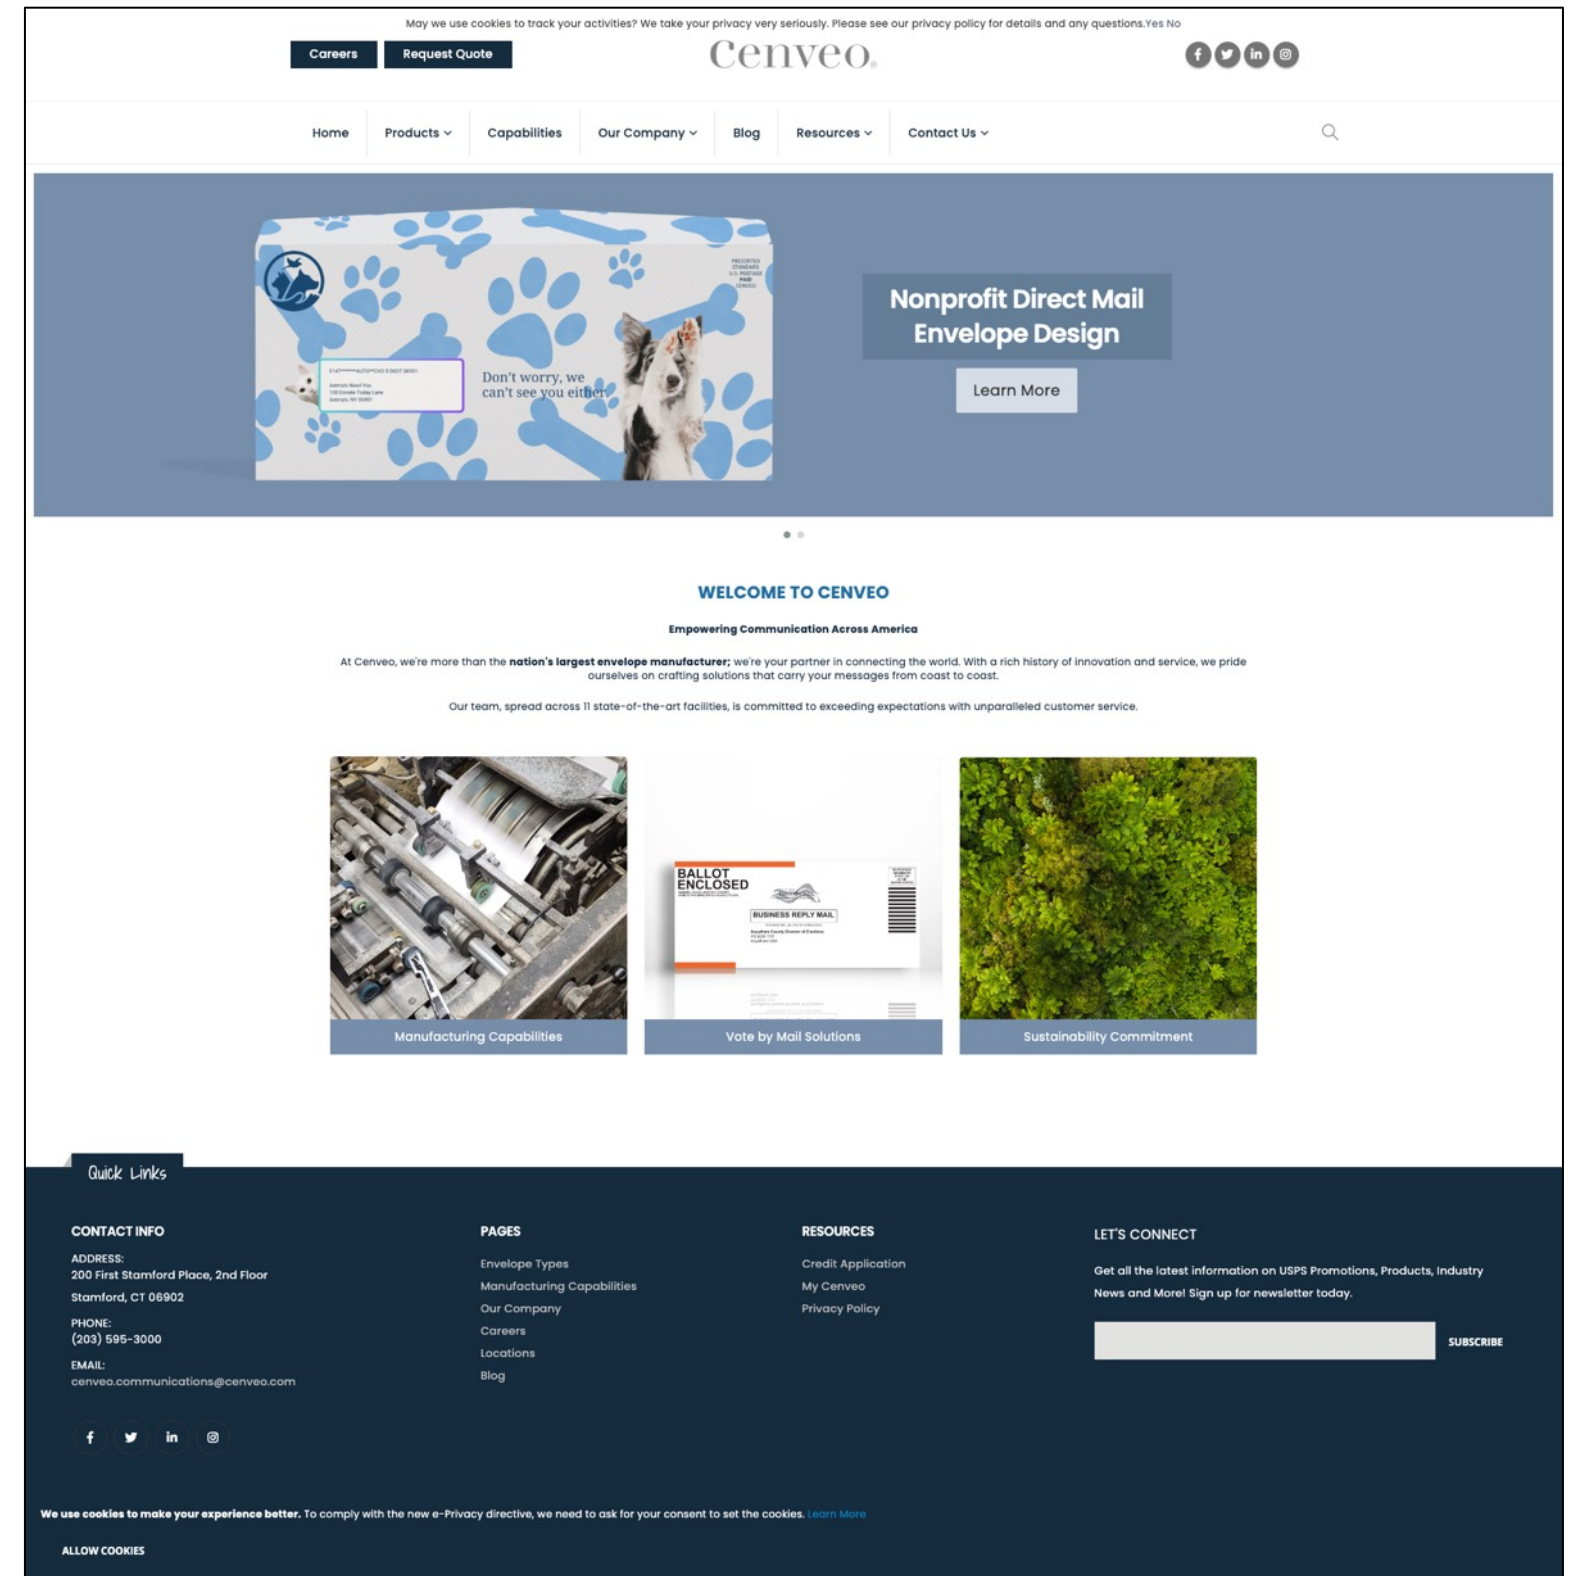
May we use cookies to track your activities? We take your privacy very seriously. Please see our privacy policy for details and any questions.Yes No

Careers Request Quote

Cenveo.

Home Products Capabilities Our Company Blog Resources Contact Us

Don't worry, we can't see you either

Nonprofit Direct Mail Envelope Design

Learn More

WELCOME TO CENVEO

Empowering Communication Across America

At Cenveo, we're more than the nation's largest envelope manufacturer; we're your partner in connecting the world. With a rich history of innovation and service, we pride ourselves on crafting solutions that carry your messages from coast to coast.

Our team, spread across 11 state-of-the-art facilities, is committed to exceeding expectations with unparalleled customer service.

BALLOT ENCLOSED

BUSINESS REPLY MAIL

Manufacturing Capabilities

Vote by Mail Solutions

Sustainability Commitment

Quick Links

CONTACT INFO

ADDRESS:
200 First Stamford Place, 2nd Floor
Stamford, CT 06902

PHONE:
(203) 595-3000

EMAIL:
cenveo.communications@cenveo.com

PAGES

Envelope Types
Manufacturing Capabilities
Our Company
Careers
Locations
Blog

RESOURCES

Credit Application
My Cenveo
Privacy Policy

LET'S CONNECT

Get all the latest information on USPS Promotions, Products, Industry News and More! Sign up for newsletter today.

SUBSCRIBE

We use cookies to make your experience better. To comply with the new e-Privacy directive, we need to ask for your consent to set the cookies. Learn More

ALLOW COOKIES